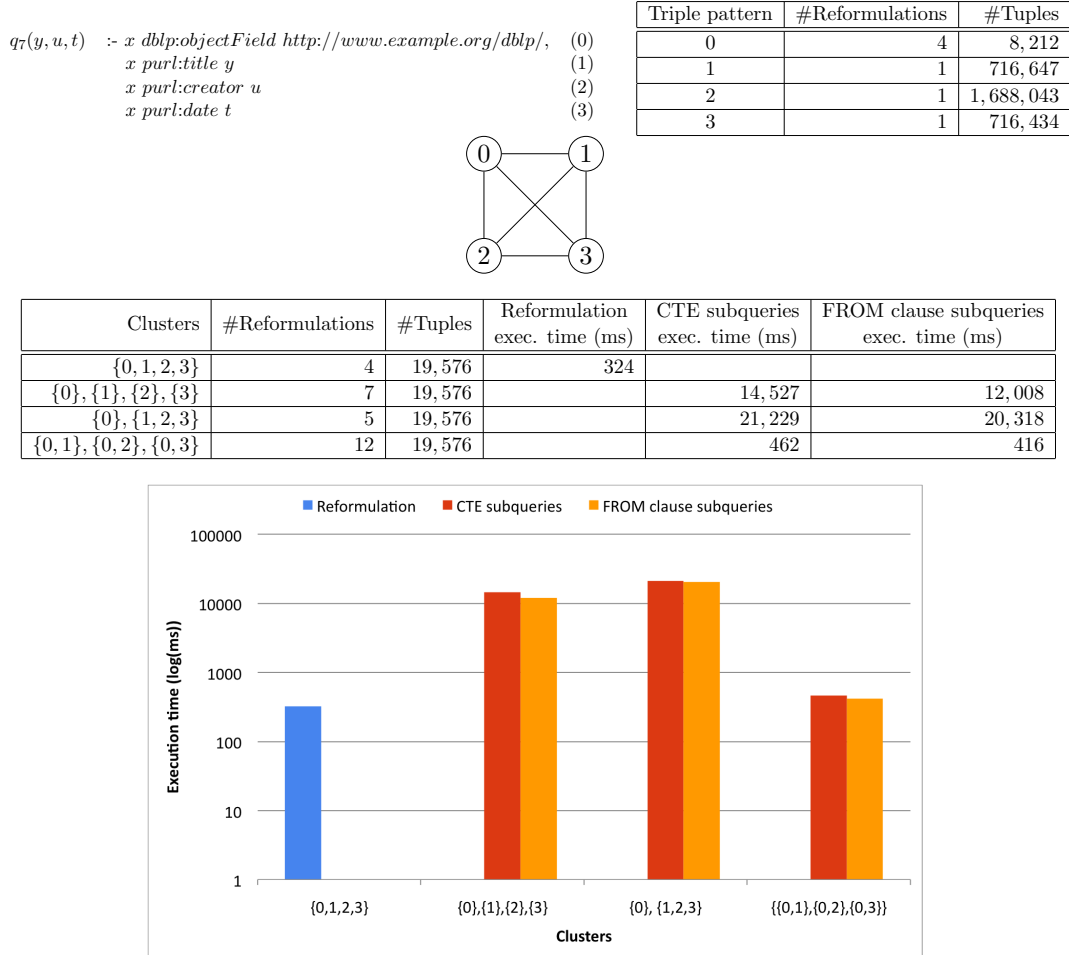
$q_7(y,u,t)$ :- $x$ dblp:objectField http://www.example.org/dblp/, (0)
$x$ purl:title $y$ (1)
$x$ purl:creator $u$ (2)
$x$ purl:date $t$ (3)

| Triple pattern | #Reformulations | #Tuples |
|---|---|---|
| 0 | 4 | 8,212 |
| 1 | 1 | 716,647 |
| 2 | 1 | 1,688,043 |
| 3 | 1 | 716,434 |

0 1 2 3

| Clusters | #Reformulations | #Tuples | Reformulation exec. time (ms) | CTE subqueries exec. time (ms) | FROM clause subqueries exec. time (ms) |
|---|---|---|---|---|---|
| $\{0,1,2,3\}$ | 4 | 19,576 | 324 | | |
| $\{0\},\{1\},\{2\},\{3\}$ | 7 | 19,576 | | 14,527 | 12,008 |
| $\{0\},\{1,2,3\}$ | 5 | 19,576 | | 21,229 | 20,318 |
| $\{0,1\},\{0,2\},\{0,3\}$ | 12 | 19,576 | | 462 | 416 |

Reformulation CTE subqueries FROM clause subqueries

100000
10000
1000
100
10
1

Execution time (log(ms))

{0,1,2,3} {0},{1},{2},{3} {0}, {1,2,3} {{0,1},{0,2},{0,3}}

Clusters